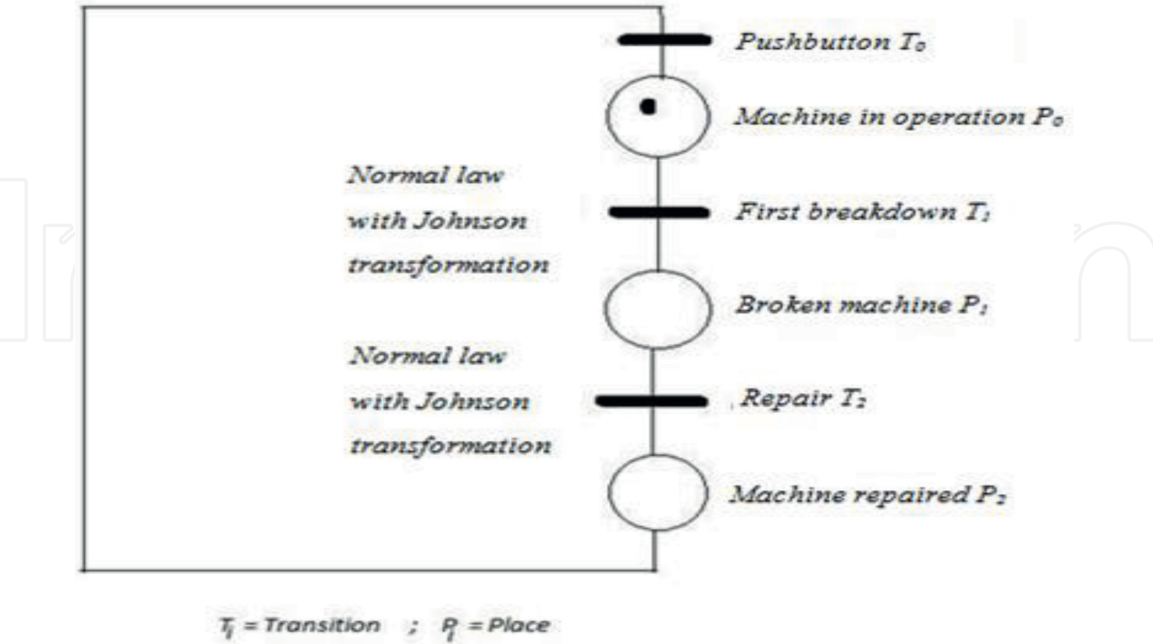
Pushbutton $T_0$

Machine in operation $P_0$

Normal law with Johnson transformation

First breakdown $T_1$

Broken machine $P_1$

Normal law with Johnson transformation

Repair $T_2$

Machine repaired $P_2$

$T_i$ = Transition ; $P_i$ = Place